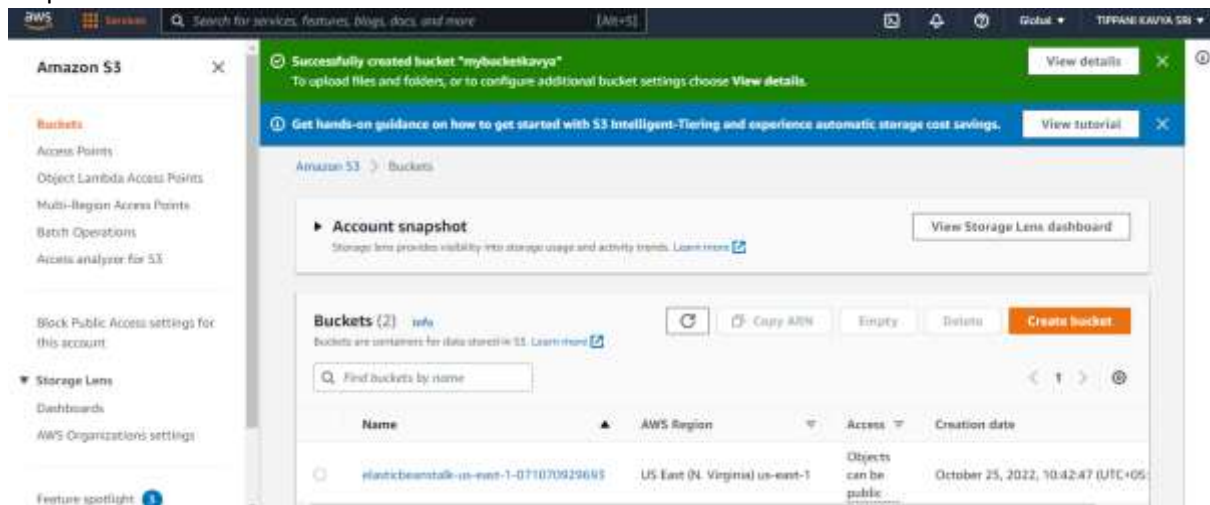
aws Services Search for services, features, blogs, docs, and more [Alt+S] Global ▾ TIPPANI KAVYA SRI ▾

Amazon S3 ×

Buckets
Access Points
Object Lambda Access Points
Multi-Region Access Points
Batch Operations
Access analyzer for S3

Block Public Access settings for this account

▼ Storage Lens
Dashboards
AWS Organizations settings

Feature spotlight

Successfully created bucket "mybucketkavya"
To upload files and folders, or to configure additional bucket settings choose View details.
View details

Get hands-on guidance on how to get started with S3 Intelligent-Tiering and experience automatic storage cost savings.
View tutorial

Amazon S3 > Buckets

▸ Account snapshot
Storage lens provides visibility into storage usage and activity trends. Learn more
View Storage Lens dashboard

Buckets (2) Info
Buckets are containers for data stored in S3. Learn more
Copy ARN Empty Delete Create bucket

Find buckets by name
< 1 >

| Name | AWS Region | Access | Creation date |
|---|---|---|---|
| elasticbeanstalk-us-east-1-071070929693 | US East (N. Virginia) us-east-1 | Objects can be public | October 25, 2022, 10:42:47 (UTC+05: |